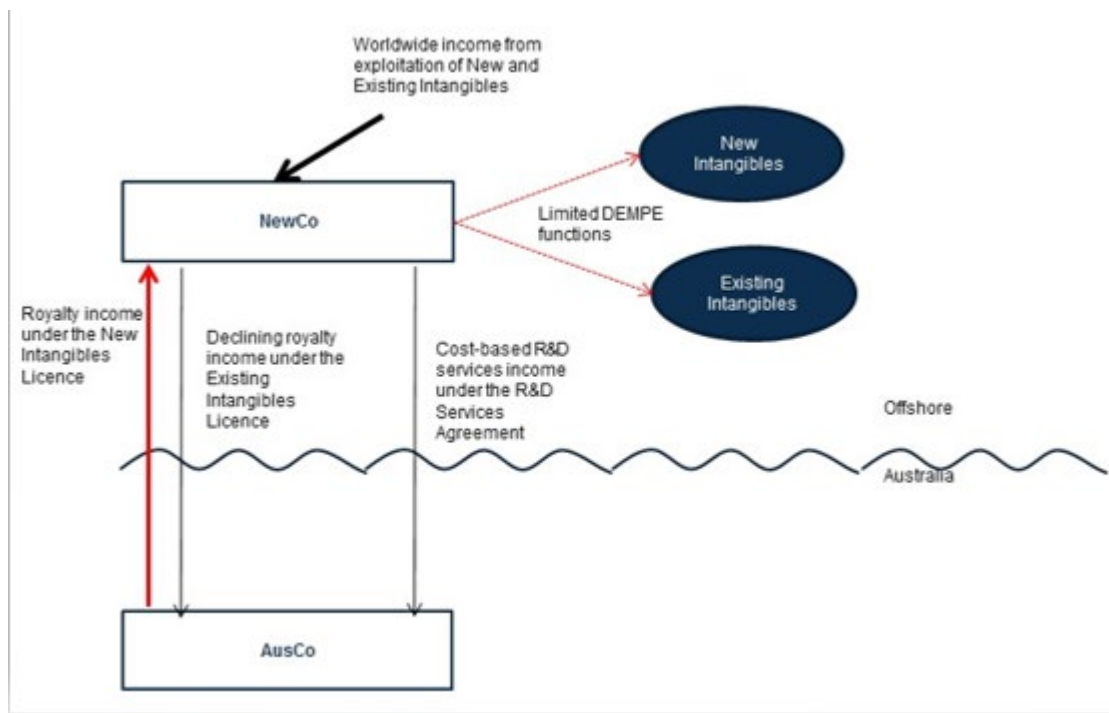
Worldwide income from exploitation of New and Existing Intangibles

NewCo

Limited DEMPE functions

New Intangibles

Existing Intangibles

Royalty income under the New Intangibles Licence

Declining royalty income under the Existing Intangibles Licence

Cost-based R&D services income under the R&D Services Agreement

Offshore

Australia

AusCo